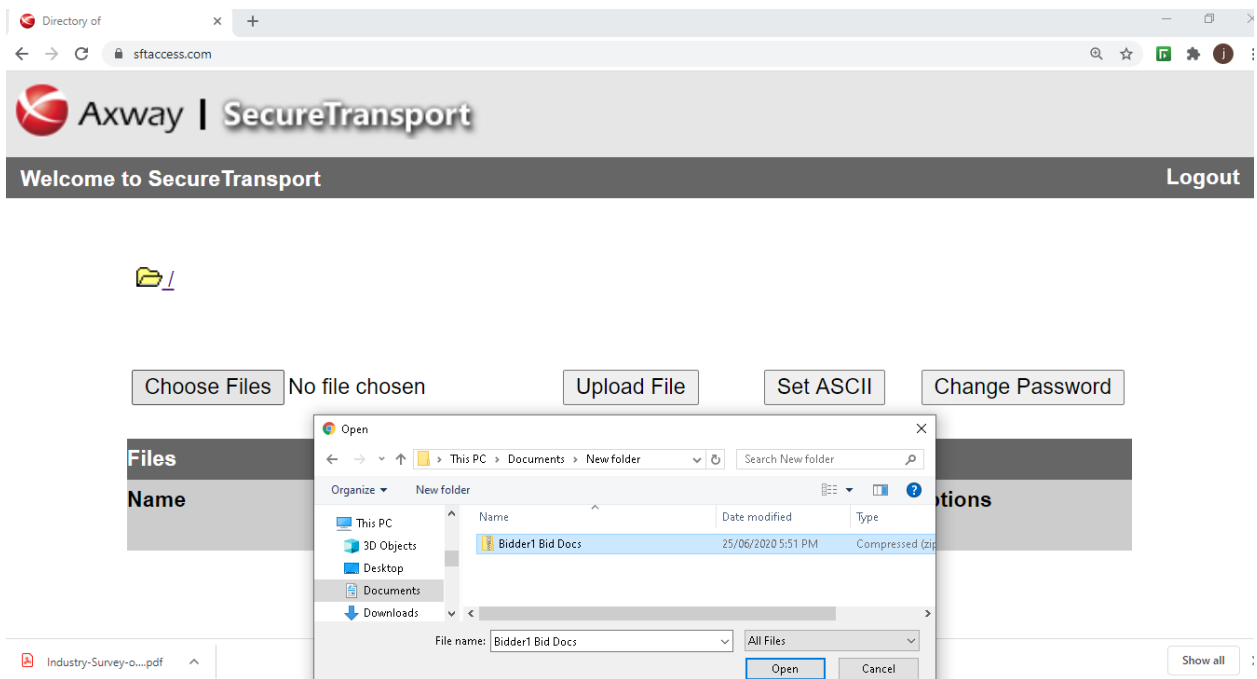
Directory of

sftaccess.com

Axway | SecureTransport

Welcome to SecureTransport

Logout

/

Choose Files No file chosen

Upload File

Set ASCII

Change Password

Files

Name

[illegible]tions

Open

This PC > Documents > New folder

Search New folder

Organize ▾

New folder

This PC

3D Objects

Desktop

Documents

Downloads

Name

Date modified

Type

Bidder1 Bid Docs

25/06/2020 5:51 PM

Compressed (zip

File name: Bidder1 Bid Docs

All Files

Open

Cancel

Industry-Survey-o....pdf

Show all